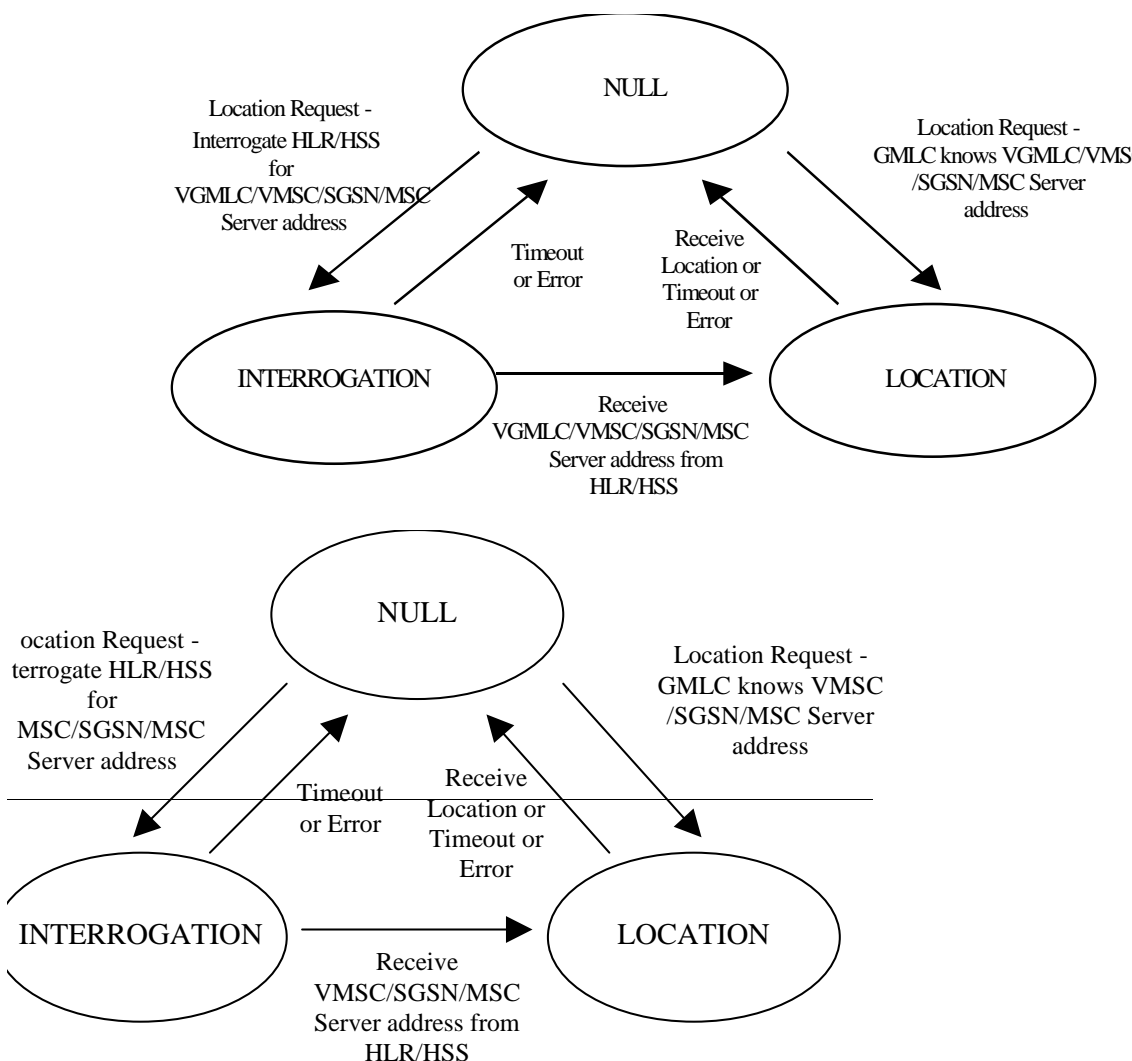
NULL

Location Request - Interrogate HLR/HSS for VGMLC/VMSC/SGSN/MSC Server address

Location Request - GMLC knows VGMLC/VMS /SGSN/MSC Server address

Timeout or Error

Receive Location or Timeout or Error

INTERROGATION

LOCATION

Receive VGMLC/VMSC/SGSN/MSC Server address from HLR/HSS

NULL

ocation Request - terrogate HLR/HSS for MSC/SGSN/MSC Server address

Location Request - GMLC knows VMSC /SGSN/MSC Server address

Timeout or Error

Receive Location or Timeout or Error

INTERROGATION

LOCATION

Receive VMSC/SGSN/MSC Server address from HLR/HSS